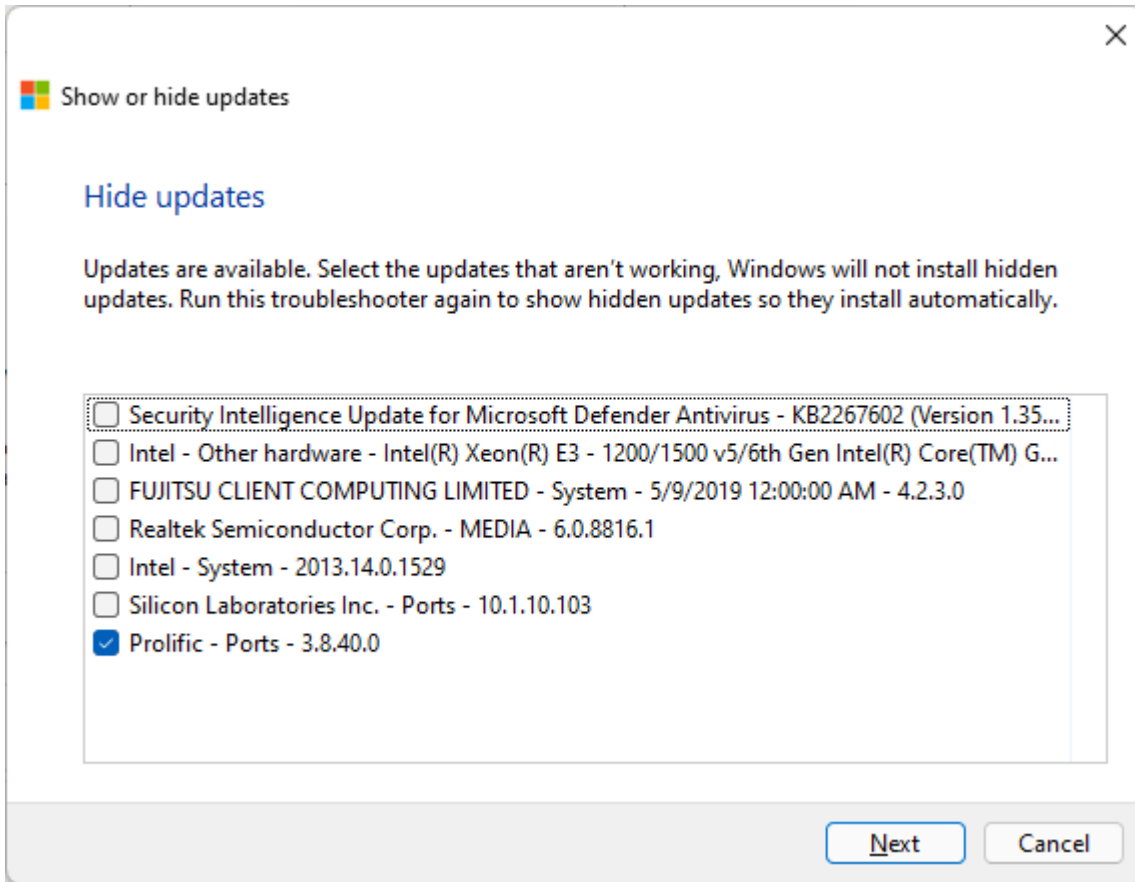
Show or hide updates

Hide updates

Updates are available. Select the updates that aren't working, Windows will not install hidden updates. Run this troubleshooter again to show hidden updates so they install automatically.

Security Intelligence Update for Microsoft Defender Antivirus - KB2267602 (Version 1.35...
Intel - Other hardware - Intel(R) Xeon(R) E3 - 1200/1500 v5/6th Gen Intel(R) Core(TM) G...
FUJITSU CLIENT COMPUTING LIMITED - System - 5/9/2019 12:00:00 AM - 4.2.3.0
Realtek Semiconductor Corp. - MEDIA - 6.0.8816.1
Intel - System - 2013.14.0.1529
Silicon Laboratories Inc. - Ports - 10.1.10.103
Prolific - Ports - 3.8.40.0

Next
Cancel